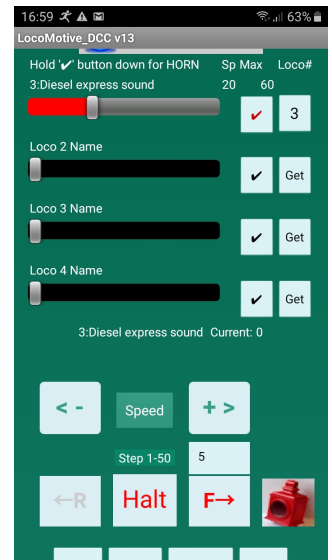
16:59 63%

LocoMotive_DCC v13

Hold '✔' button down for HORN Sp Max Loco#

3:Diesel express sound 20 60

✔ 3

Loco 2 Name

✔ Get

Loco 3 Name

✔ Get

Loco 4 Name

✔ Get

3:Diesel express sound Current: 0

< -

Speed

+ >

Step 1-50

5

←R

Halt

F→